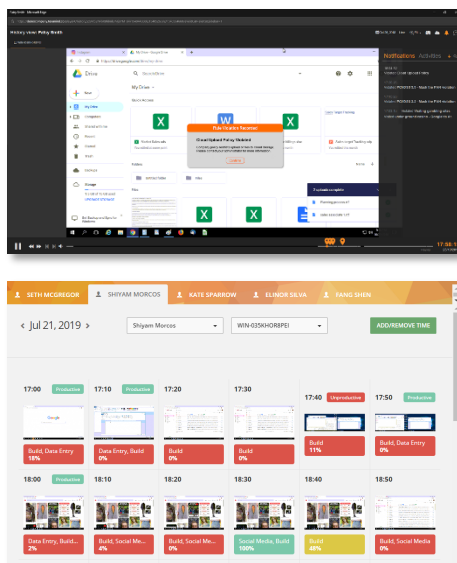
History view: Policy Booth

Drive

My Drive

New

My Drive

Rule Violation Detected

Notifications Activities

SETH MCGREGOR
SHIYAM MORCOS
KATE SPARROW
ELINOR SILVA
FANG SHEN

< Jul 21, 2019 >
Shiyam Morcos
WIN-035KHOR8PEI
ADD/REMOVE TIME

17:00 Productive
Build, Data Entry
18%

17:10 Productive
Data Entry, Build
0%

17:20
Build
0%

17:30
Build
0%

17:40 Unproductive
Build
11%

17:50
Build, Data Entry
0%

18:00 Productive
Data Entry, Build...
2%

18:10
Build, Social Me...
4%

18:20
Build, Social Me...
0%

18:30
Social Media, Build
100%

18:40
Build
40%

18:50
Build, Social Media
0%